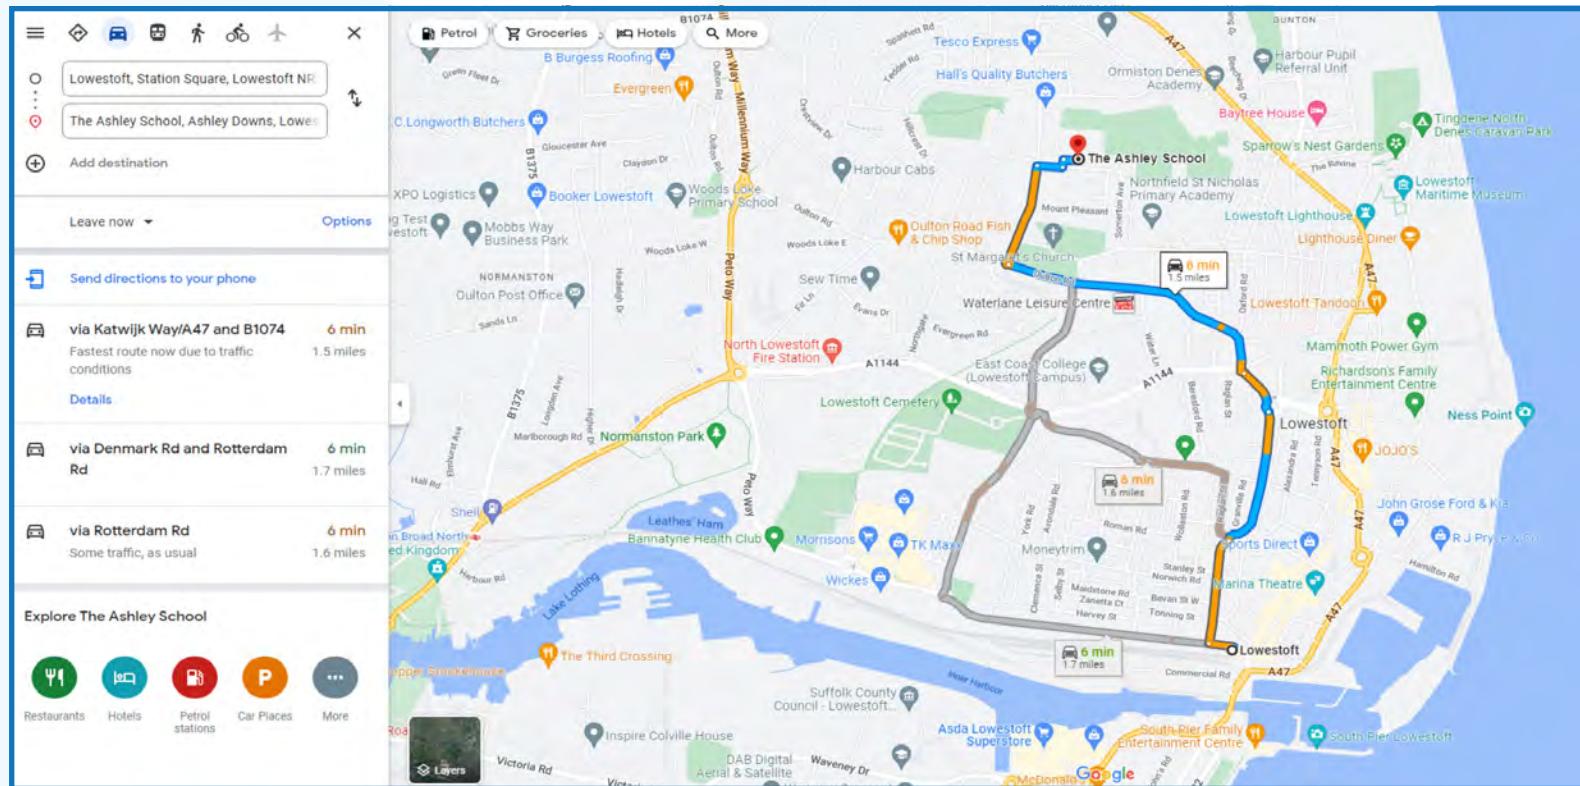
Lowestoft, Station Square, Lowestoft NR

The Ashley School, Ashley Downs, Lowes

Add destination

Leave now

Options

Send directions to your phone

via Katwijk Way/A47 and B1074
6 min
Fastest route now due to traffic conditions
1.5 miles

Details

via Denmark Rd and Rotterdam Rd
6 min
1.7 miles

via Rotterdam Rd
6 min
Some traffic, as usual
1.6 miles

Explore The Ashley School

Restaurants
Hotels
Petrol stations
Car Places
More

Petrol
Groceries
Hotels
More

B1074
Tesco Express
B Burgess Roofing
Evergreen
Hall's Quality Butchers
Ormiston Denes Academy
Harbour Pupil Referral Unit
Bunton
C.Longworth Butchers
The Ashley School
Baytree House
Tingdene North Denes Caravan Park
Sparrow's Nest Gardens
Northfield St Nicholas Primary Academy
Lowestoft Maritime Museum
Harbour Cabs
XPO Logistics
Booker Lowestoft
Woods Loke Primary School
Lowestoft Lighthouse
Oulton Road Fish & Chip Shop
Lighthouse Diner
Mobbs Way Business Park
St Margaret's Church
6 min
1.5 miles
NORMANSTON
Oulton Post Office
Sew Time
Waterlane Leisure Centre
Lowestoft Tandoori
Mammoth Power Gym
North Lowestoft Fire Station
A1144
East Coast College (Lowestoft Campus)
Richardson's Family Entertainment Centre
A1144
Lowestoft Cemetery
Ness Point
Lowestoft
Normanston Park
JOJO'S
6 min
1.6 miles
Shell
Leathes Ham
John Grose Ford & Kia
Bannatyne Health Club
Morrisons
TK Maxx
Sports Direct
R J Pryce
Moneytrim
Wickes
Marina Theatre
Lake Lothing
6 min
1.7 miles
Lowestoft
The Third Crossing
A47
Suffolk County Council - Lowestoft
Inspire Colville House
Asda Lowestoft Superstore
South Pier Family Entertainment Centre
South Pier Lowestoft
DAB Digital Aerial & Satellite
Victoria Rd
Waveney Dr
Layers
McDonald's
Google
A47
B1375
Peto Way
Millennium Way